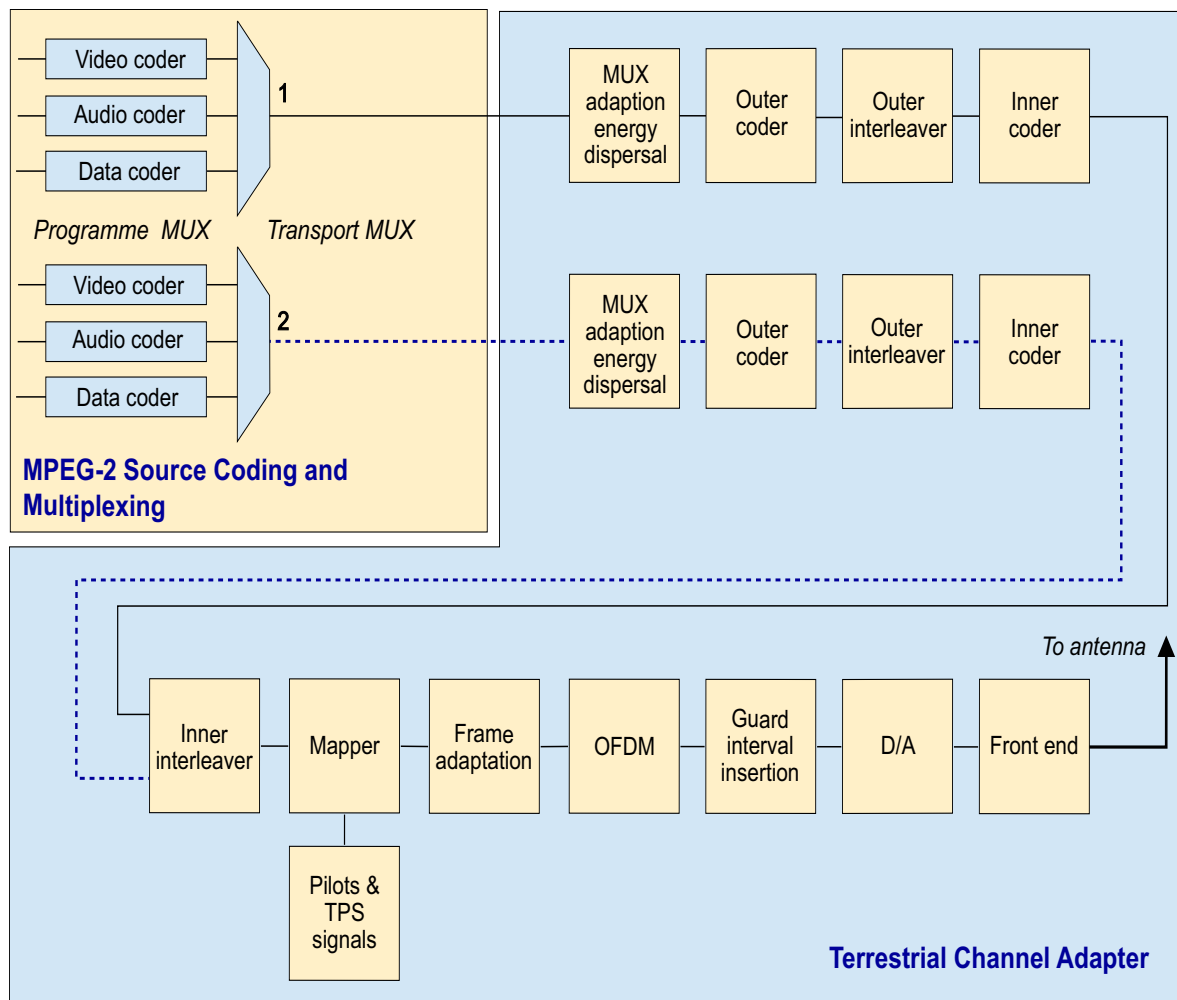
Video coder

Audio coder

Data coder

1

Programme MUX

Transport MUX

Video coder

Audio coder

Data coder

2

MPEG-2 Source Coding and Multiplexing

MUX adaption energy dispersal

Outer coder

Outer interleaver

Inner coder

MUX adaption energy dispersal

Outer coder

Outer interleaver

Inner coder

To antenna

Inner interleaver

Mapper

Frame adaptation

OFDM

Guard interval insertion

D/A

Front end

Pilots & TPS signals

Terrestrial Channel Adapter